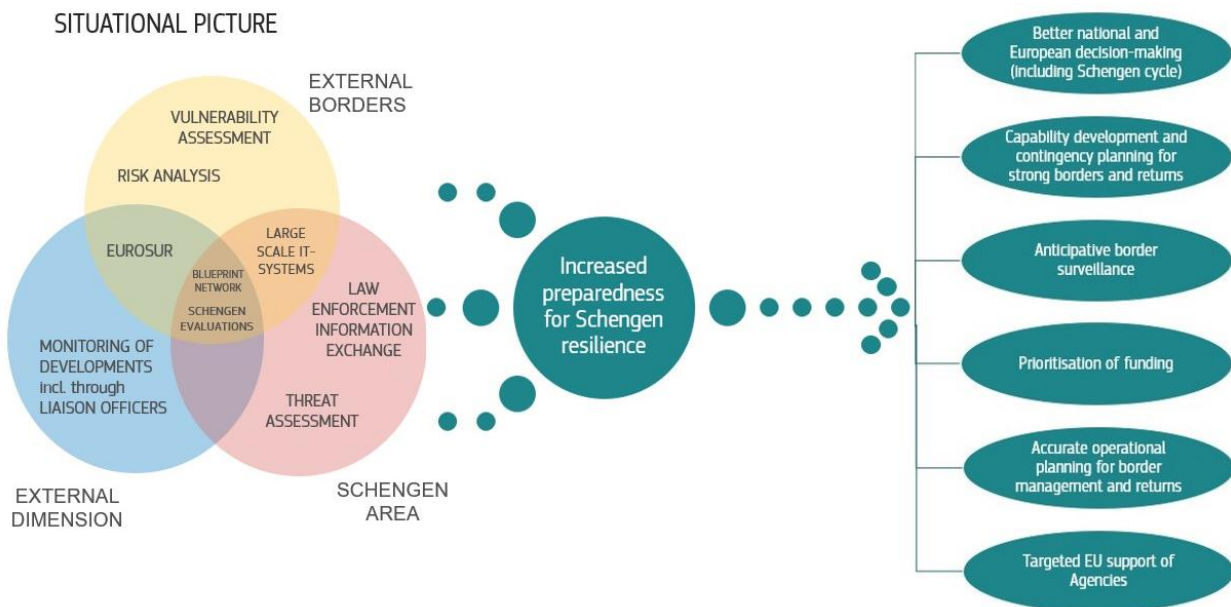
SITUATIONAL PICTURE

EXTERNAL BORDERS

VULNERABILITY ASSESSMENT

RISK ANALYSIS

EUROSUR

LARGE SCALE IT-SYSTEMS

BLUEPRINT NETWORK

SCHENGEN EVALUATIONS

LAW ENFORCEMENT INFORMATION EXCHANGE

MONITORING OF DEVELOPMENTS incl. through LIAISON OFFICERS

THREAT ASSESSMENT

EXTERNAL DIMENSION

SCHENGEN AREA

Increased preparedness for Schengen resilience

Better national and European decision-making (including Schengen cycle)

Capability development and contingency planning for strong borders and returns

Anticipative border surveillance

Prioritisation of funding

Accurate operational planning for border management and returns

Targeted EU support of Agencies